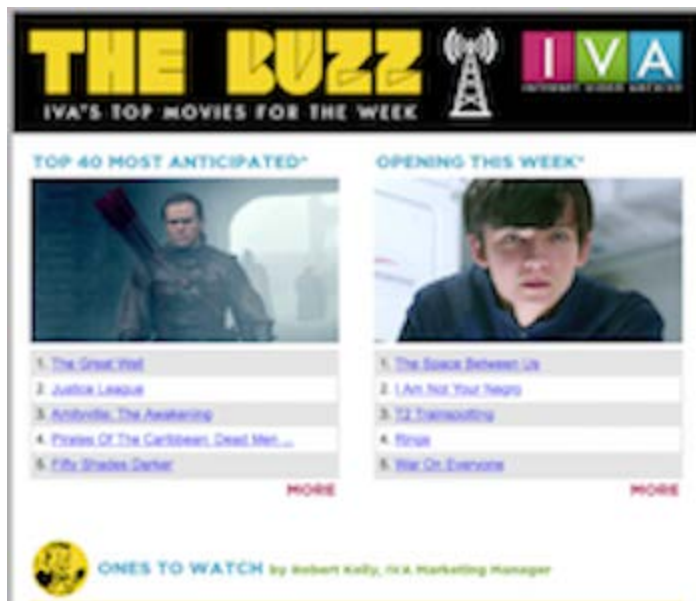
THE BUZZ
IVA'S TOP MOVIES FOR THE WEEK

IVA
INTERNET VIDEO ARCHIVE

TOP 40 MOST ANTICIPATED*

1. The Great Wall
2. Justice League
3. Amityville: The Awakening
4. Pirates Of The Caribbean: Dead Men ...
5. Fifty Shades Darker

MORE

OPENING THIS WEEK*

1. The Space Between Us
2. I Am Not Your Negro
3. T2 Trainspotting
4. Rings
5. War On Everyone

MORE

ONES TO WATCH by Robert Kelly, IVA Marketing Manager